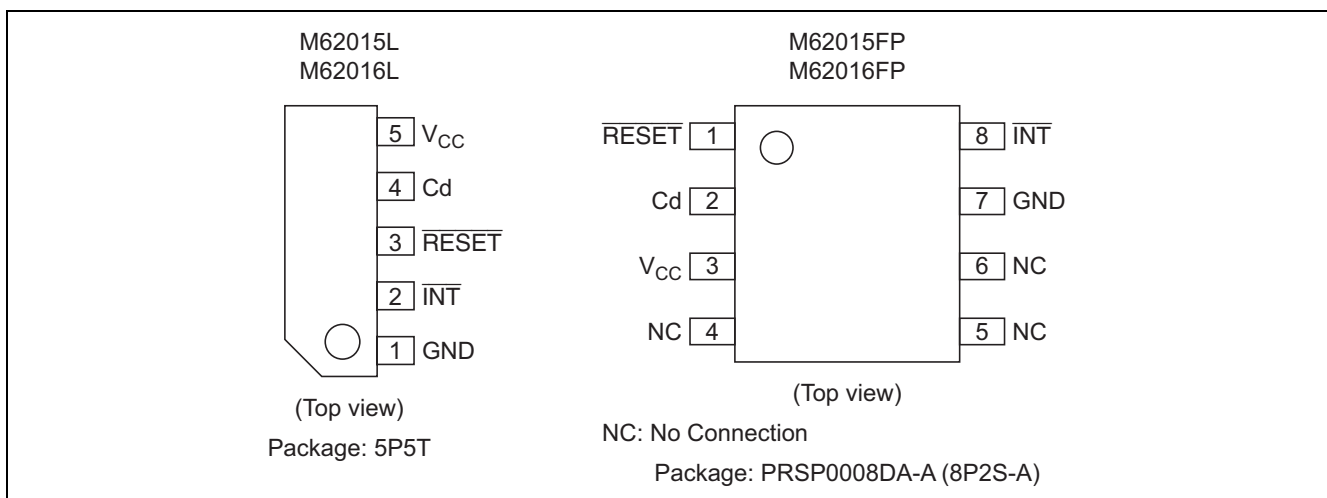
M62015L
M62016L

5 $V_{CC}$
4 Cd
3 $\overline{RESET}$
2 $\overline{INT}$
1 GND

(Top view)
Package: 5P5T

M62015FP
M62016FP

$\overline{RESET}$ 1
Cd 2
$V_{CC}$ 3
NC 4

8 $\overline{INT}$
7 GND
6 NC
5 NC

(Top view)
NC: No Connection
Package: PRSP0008DA-A (8P2S-A)